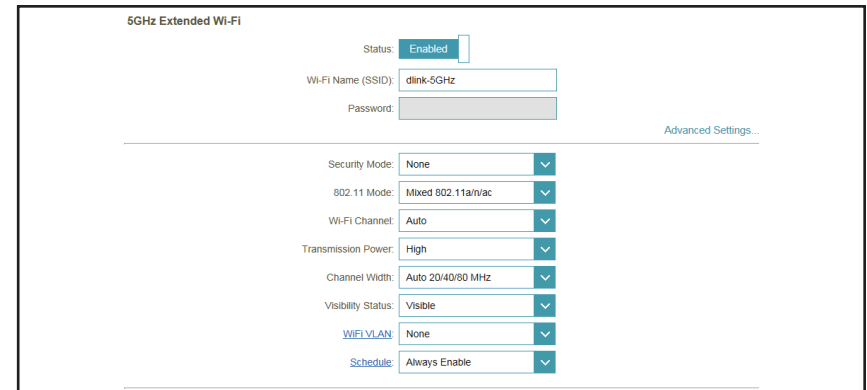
5GHz Extended Wi-Fi

Status: Enabled

Wi-Fi Name (SSID): dlink-5GHz

Password:

Advanced Settings...

Security Mode: None

802.11 Mode: Mixed 802.11a/n/ac

Wi-Fi Channel: Auto

Transmission Power: High

Channel Width: Auto 20/40/80 MHz

Visibility Status: Visible

WiFi VLAN: None

Schedule: Always Enable